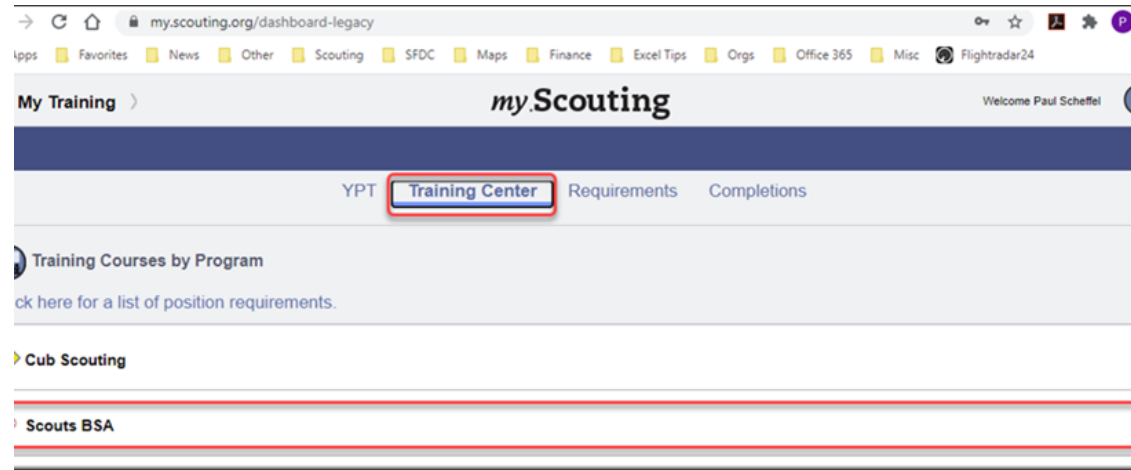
my.scouting.org/dashboard-legacy

Apps Favorites News Other Scouting SFDC Maps Finance Excel Tips Orgs Office 365 Misc Flightradar24

My Training

my.Scouting

Welcome Paul Scheffel

YPT Training Center Requirements Completions

Training Courses by Program

ck here for a list of position requirements.

Cub Scouting

Scouts BSA